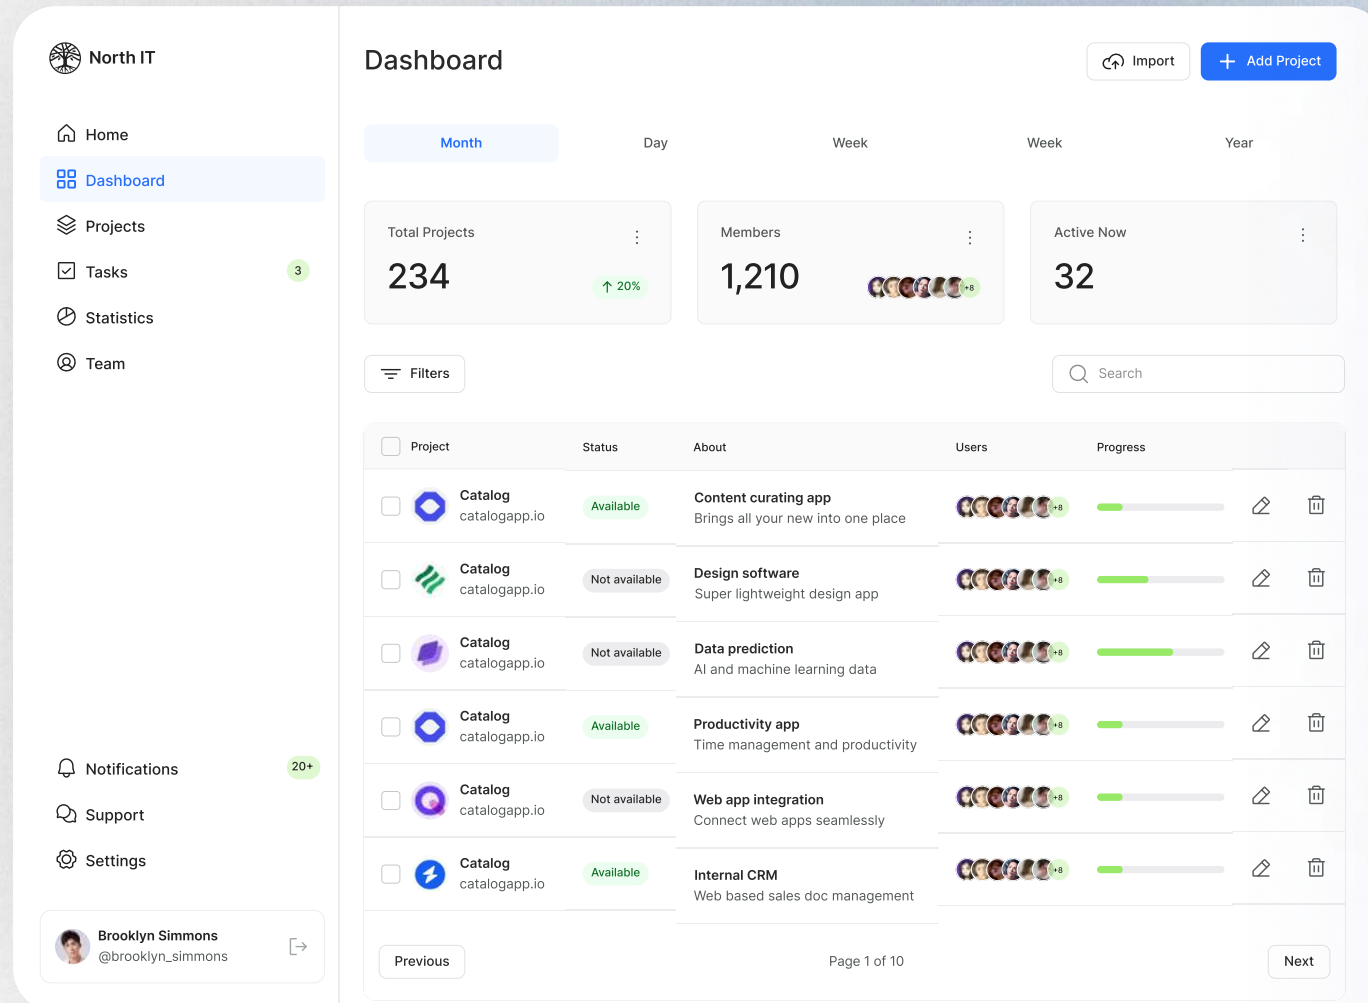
North IT

Home

Dashboard

Projects

Tasks 3

Statistics

Team

Notifications 20+

Support

Settings

Brooklyn Simmons
@brooklyn_simmons

Dashboard

Import

Add Project

Month Day Week Week Year

Total Projects
234
20%

Members
1,210
+8

Active Now
32

Filters

Search

| Project | Status | About | Users | Progress |
|---|---|---|---|---|
| Catalog catalogapp.io | Available | Content curating app Brings all your new into one place | +8 | |
| Catalog catalogapp.io | Not available | Design software Super lightweight design app | +8 | |
| Catalog catalogapp.io | Not available | Data prediction AI and machine learning data | +8 | |
| Catalog catalogapp.io | Available | Productivity app Time management and productivity | +8 | |
| Catalog catalogapp.io | Not available | Web app integration Connect web apps seamlessly | +8 | |
| Catalog catalogapp.io | Available | Internal CRM Web based sales doc management | +8 | |

Previous

Page 1 of 10

Next